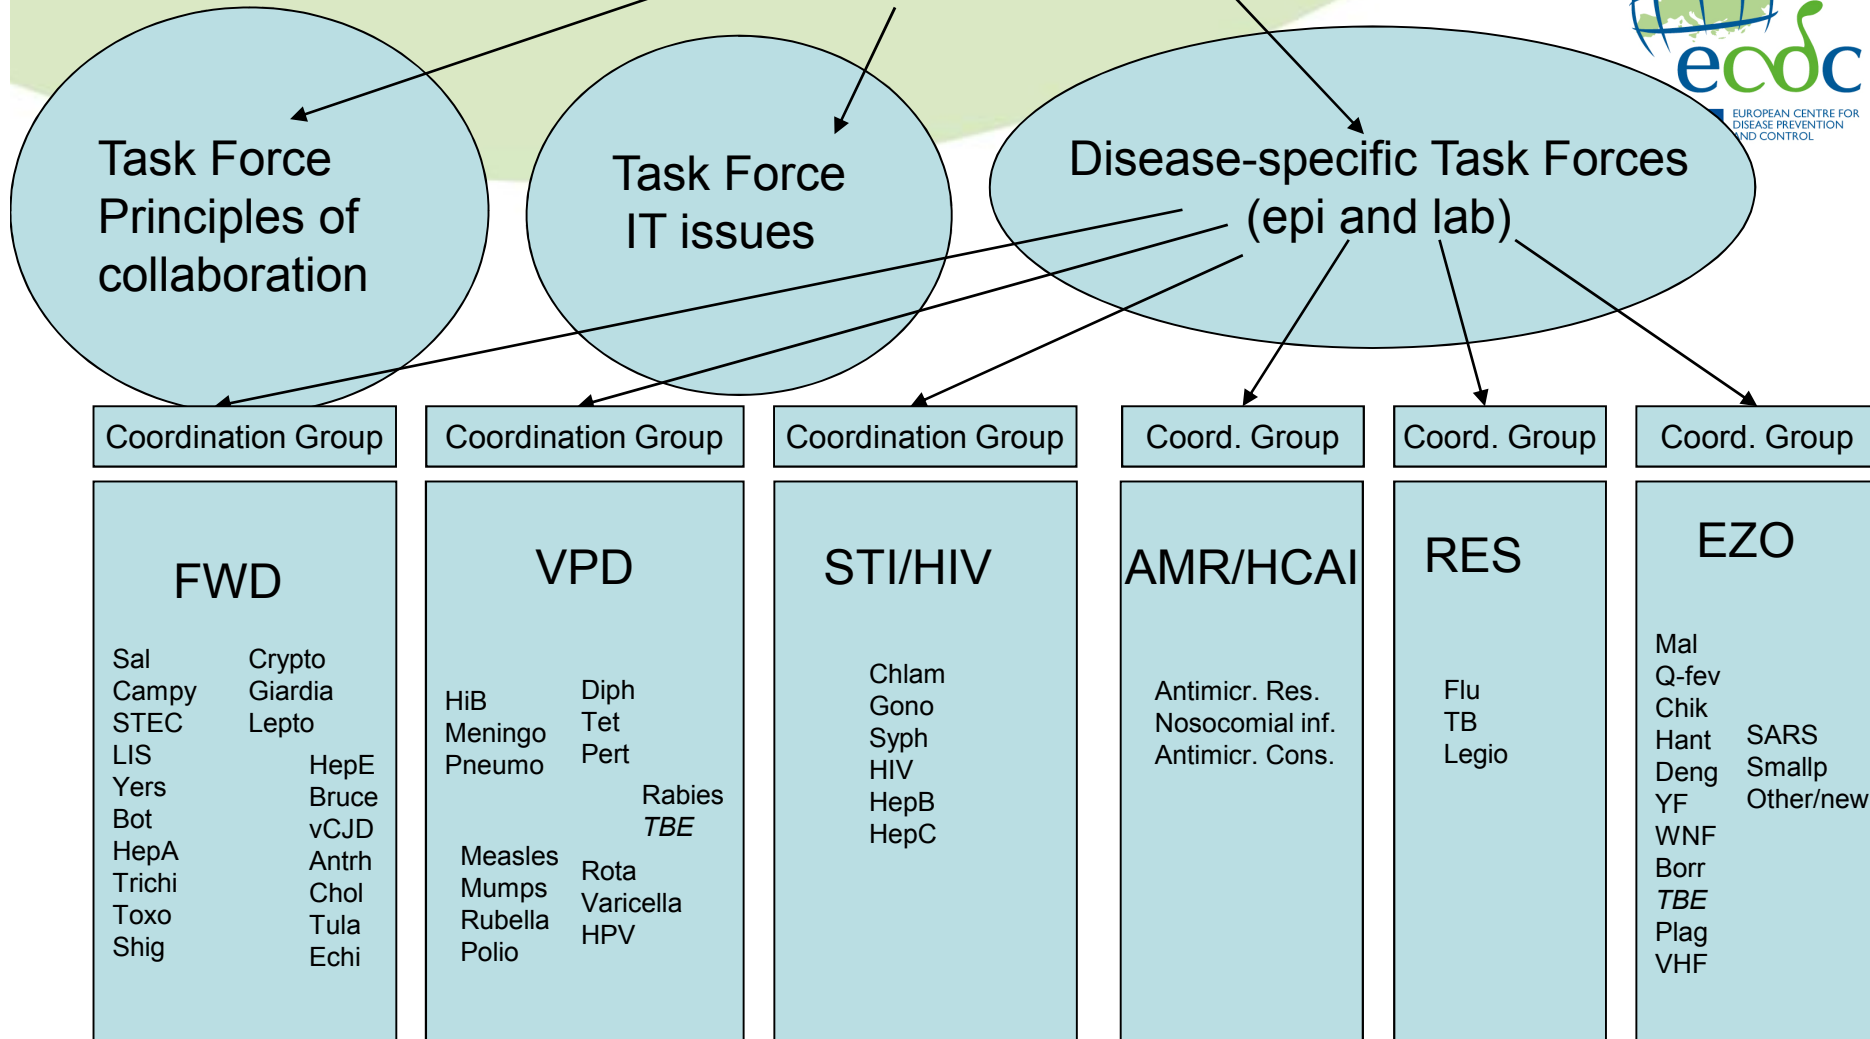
ecdc
EUROPEAN CENTRE FOR DISEASE PREVENTION AND CONTROL

Task Force Principles of collaboration

Task Force IT issues

Disease-specific Task Forces (epi and lab)

Coordination Group

FWD

Sal
Campy
STEC
LIS
Yers
Bot
HepA
Trichi
Toxo
Shig

Crypto
Giardia
Lepto

HepE
Bruce
vCJD
Antrh
Chol
Tula
Echi

Coordination Group

VPD

HiB
Meningo
Pneumo

Diph
Tet
Pert

Rabies
*TBE*

Measles
Mumps
Rubella
Polio

Rota
Varicella
HPV

Coordination Group

STI/HIV

Chlam
Gono
Syph
HIV
HepB
HepC

Coord. Group

AMR/HCAI

Antimicr. Res.
Nosocomial inf.
Antimicr. Cons.

Coord. Group

RES

Flu
TB
Legio

Coord. Group

EZO

Mal
Q-fev
Chik
Hant
Deng
YF
WNF
Borr
*TBE*
Plag
VHF

SARS
Smallp
Other/new